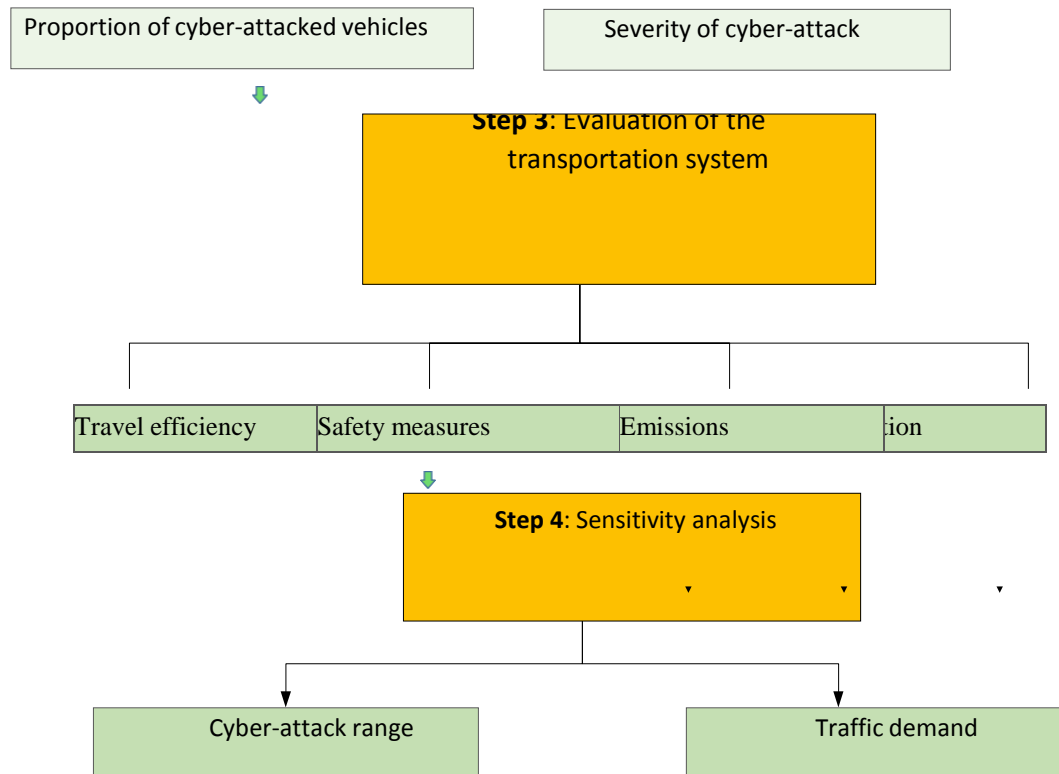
Proportion of cyber-attacked vehicles

Severity of cyber-attack

**Step 3**: Evaluation of the transportation system

Travel efficiency

Safety measures

Emissions

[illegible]tion

**Step 4**: Sensitivity analysis

Cyber-attack range

Traffic demand